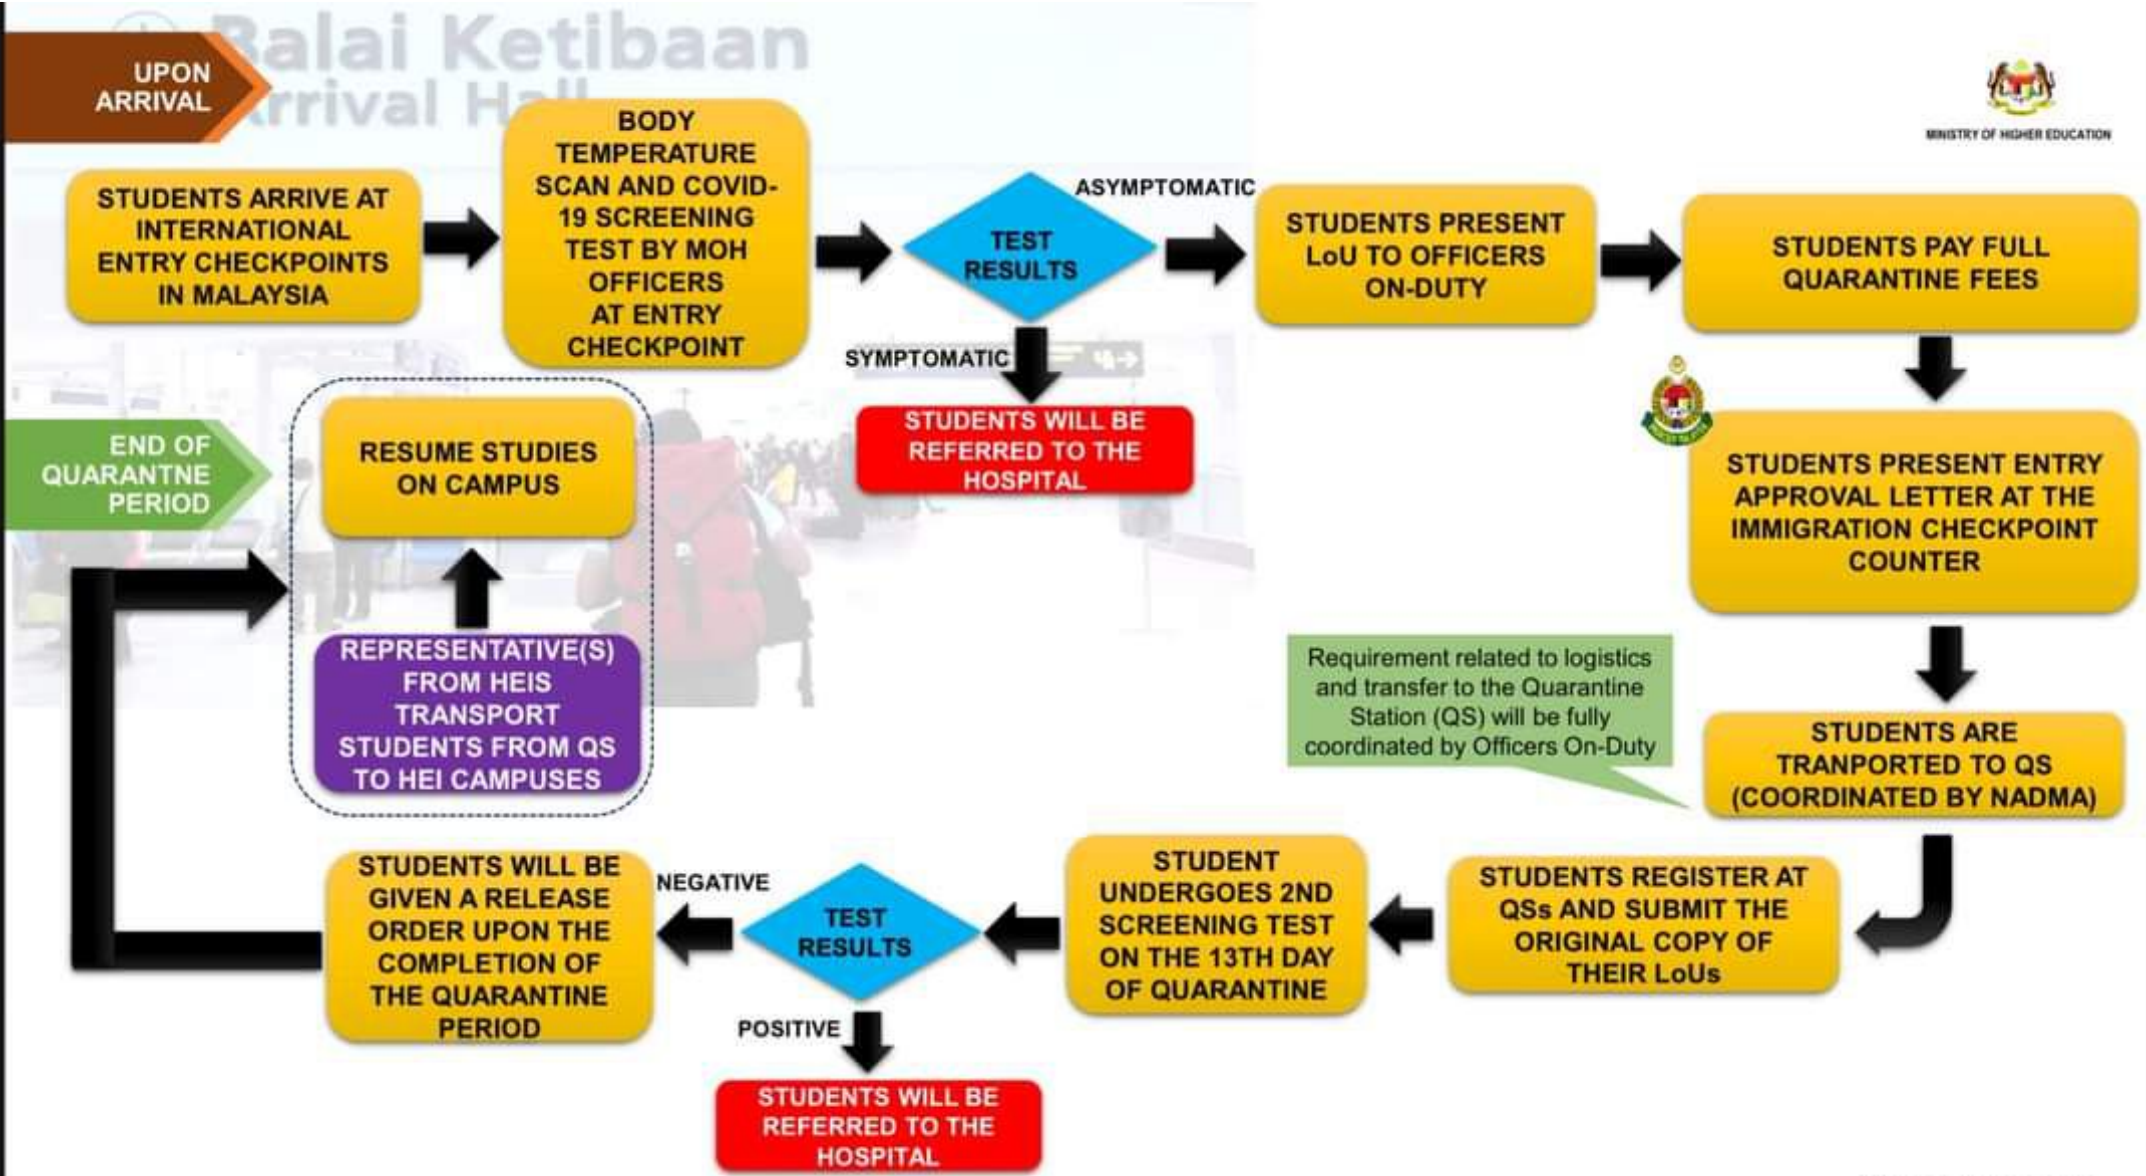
Balai Ketibaan
Arrival Hall

UPON ARRIVAL

MINISTRY OF HIGHER EDUCATION

STUDENTS ARRIVE AT INTERNATIONAL ENTRY CHECKPOINTS IN MALAYSIA

BODY TEMPERATURE SCAN AND COVID-19 SCREENING TEST BY MOH OFFICERS AT ENTRY CHECKPOINT

TEST RESULTS

ASYMPTOMATIC

STUDENTS PRESENT LoU TO OFFICERS ON-DUTY

STUDENTS PAY FULL QUARANTINE FEES

SYMPTOMATIC

STUDENTS WILL BE REFERRED TO THE HOSPITAL

END OF QUARANTNE PERIOD

RESUME STUDIES ON CAMPUS

STUDENTS PRESENT ENTRY APPROVAL LETTER AT THE IMMIGRATION CHECKPOINT COUNTER

REPRESENTATIVE(S) FROM HEIS TRANSPORT STUDENTS FROM QS TO HEI CAMPUSES

Requirement related to logistics and transfer to the Quarantine Station (QS) will be fully coordinated by Officers On-Duty

STUDENTS ARE TRANPORTED TO QS (COORDINATED BY NADMA)

STUDENTS WILL BE GIVEN A RELEASE ORDER UPON THE COMPLETION OF THE QUARANTINE PERIOD

NEGATIVE

TEST RESULTS

STUDENT UNDERGOES 2ND SCREENING TEST ON THE 13TH DAY OF QUARANTINE

STUDENTS REGISTER AT QSs AND SUBMIT THE ORIGINAL COPY OF THEIR LoUs

POSITIVE

STUDENTS WILL BE REFERRED TO THE HOSPITAL